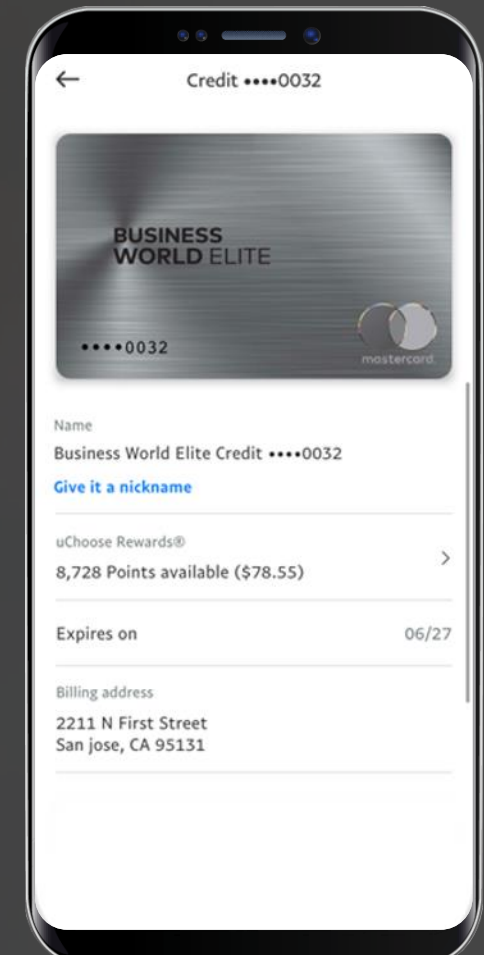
←

Credit ••••0032

BUSINESS WORLD ELITE

••••0032

mastercard

Name

Business World Elite Credit ••••0032

Give it a nickname

uChoose Rewards®

8,728 Points available ($78.55)

>

Expires on

06/27

Billing address

2211 N First Street
San jose, CA 95131